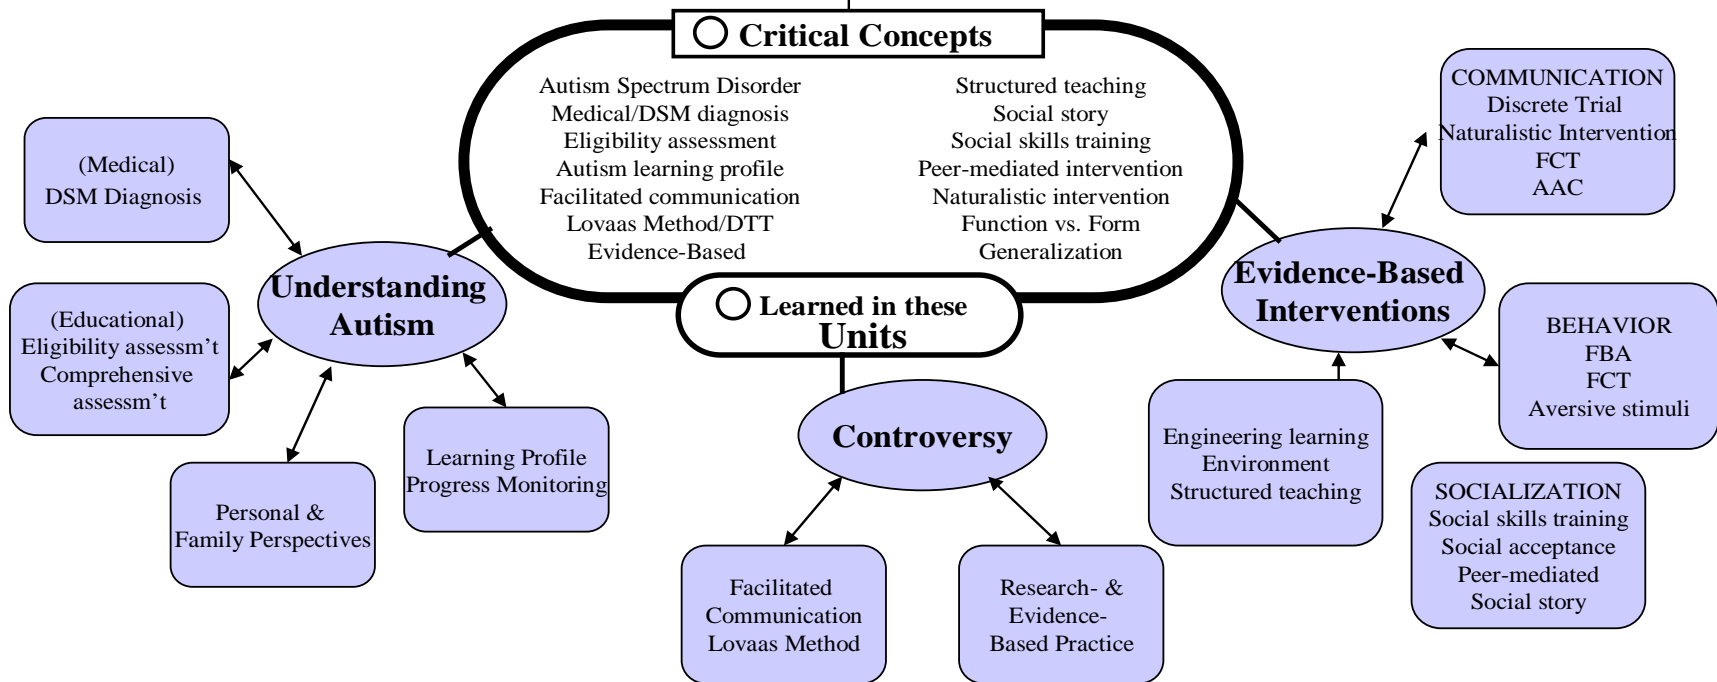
Critical Concepts

Autism Spectrum Disorder
Medical/DSM diagnosis
Eligibility assessment
Autism learning profile
Facilitated communication
Lovaas Method/DTT
Evidence-Based

Structured teaching
Social story
Social skills training
Peer-mediated intervention
Naturalistic intervention
Function vs. Form
Generalization

Learned in these Units

(Medical)
DSM Diagnosis

Understanding Autism

(Educational)
Eligibility assessm't
Comprehensive assessm't

Personal & Family Perspectives

Learning Profile
Progress Monitoring

Controversy

Facilitated Communication
Lovaas Method

Research- & Evidence-Based Practice

Evidence-Based Interventions

COMMUNICATION
Discrete Trial
Naturalistic Intervention
FCT
AAC

BEHAVIOR
FBA
FCT
Aversive stimuli

Engineering learning Environment
Structured teaching

SOCIALIZATION
Social skills training
Social acceptance
Peer-mediated
Social story